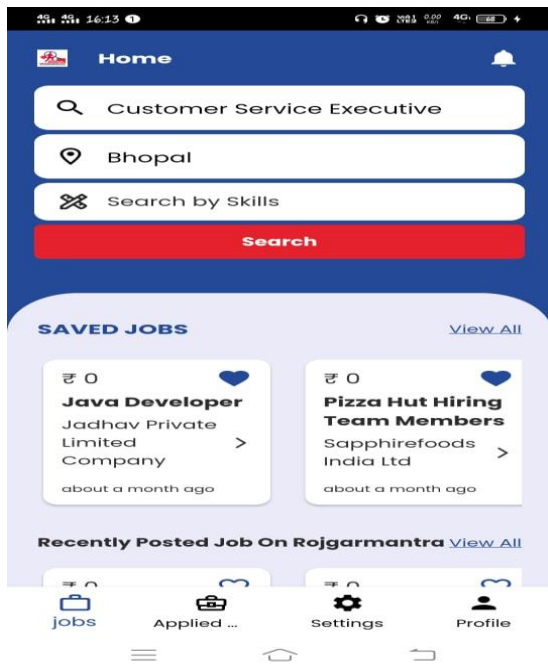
4G 4G 16:13

Home

Customer Service Executive

Bhopal

Search by Skills

Search

SAVED JOBS

View All

₹ 0

Java Developer

Jadhav Private Limited Company

about a month ago

₹ 0

Pizza Hut Hiring Team Members

Sapphirefoods India Ltd

about a month ago

Recently Posted Job On Rojgarmantra

View All

jobs

Applied ...

Settings

Profile